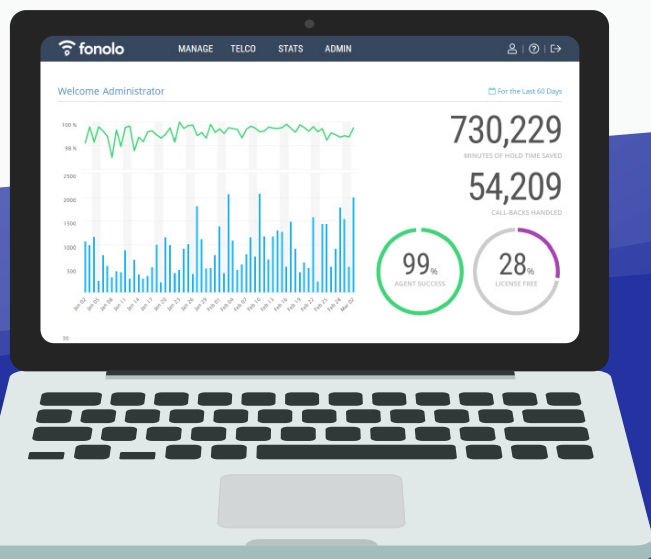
fonolo MANAGE TELCO STATS ADMIN

Welcome Administrator

For the Last 60 Days

100 %
98 %

2500
2000
1500
1000
500

Jan 07 Jan 09 Jan 06 Jan 11 Jan 14 Jan 17 Jan 20 Jan 23 Jan 26 Jan 29 Feb 01 Feb 04 Feb 07 Feb 10 Feb 13 Feb 16 Feb 19 Feb 22 Feb 25 Feb 28 Mar 02

730,229
MINUTES OF HOLD TIME SAVED

54,209
CALL-BACKS HANDLED

99%
AGENT SUCCESS

28%
LICENSE FREE

30